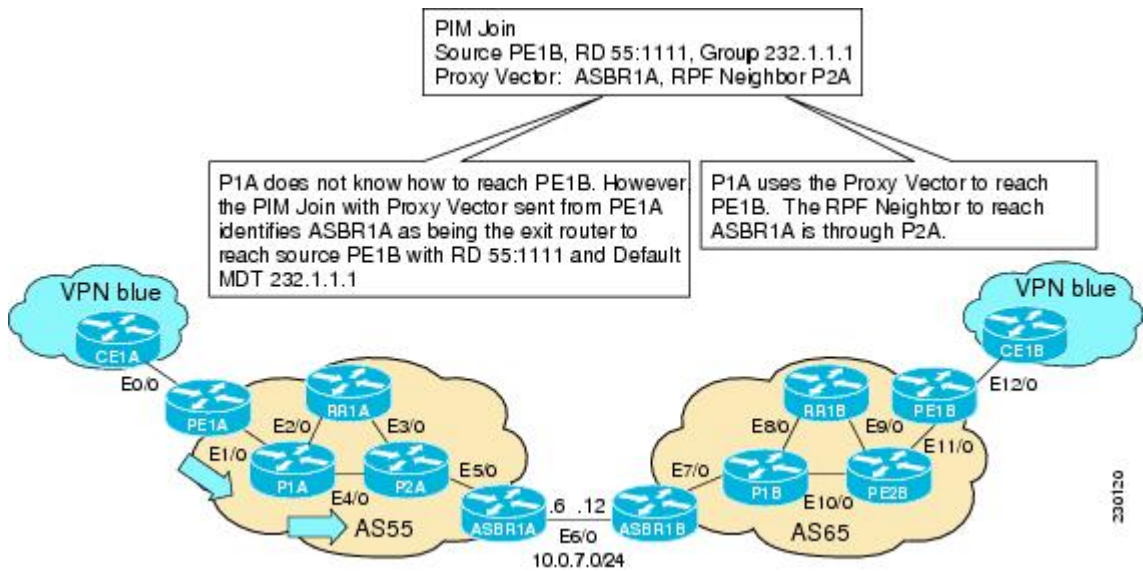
PIM Join
Source PE1B, RD 55:1111, Group 232.1.1.1
Proxy Vector: ASBR1A, RPF Neighbor P2A

P1A does not know how to reach PE1B. However, the PIM Join with Proxy Vector sent from PE1A identifies ASBR1A as being the exit router to reach source PE1B with RD 55:1111 and Default MDT 232.1.1.1

P1A uses the Proxy Vector to reach PE1B. The RPF Neighbor to reach ASBR1A is through P2A.

VPN blue

CE1A

E0/0

PE1A

RR1A

E2/0

E3/0

E1/0

P1A

P2A

E4/0

E5/0

AS55

ASBR1A

.6

.12

ASBR1B

E6/0

10.0.7.0/24

VPN blue

CE1B

E12/0

RR1B

PE1B

E8/0

E9/0

E11/0

E7/0

P1B

PE2B

E10/0

AS65

230120